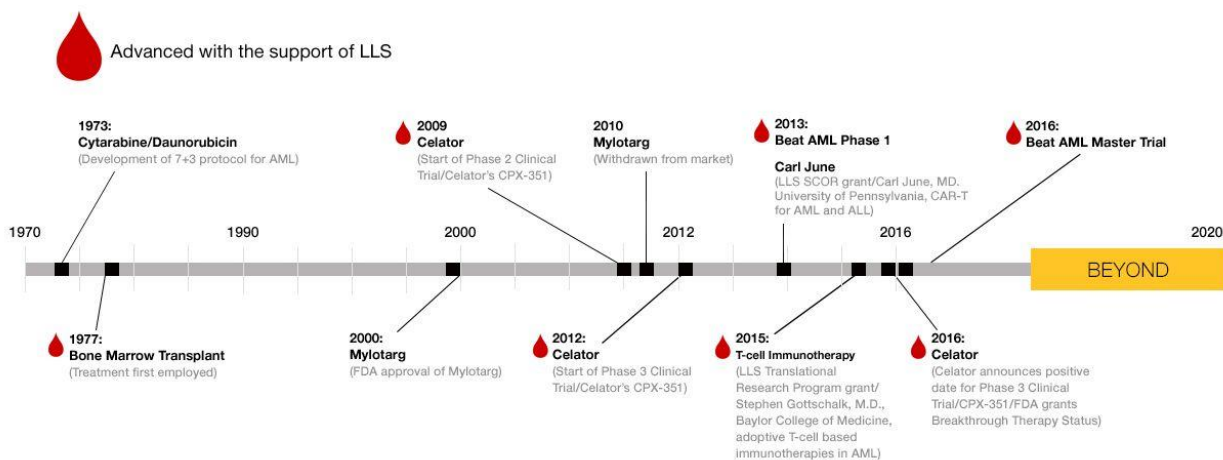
Advanced with the support of LLS

1973:
Cytarabine/Daunorubicin
(Development of 7+3 protocol for AML)

2009
Celator
(Start of Phase 2 Clinical Trial/Celator's CPX-351)

2010
Mylotarg
(Withdrawn from market)

2013:
Beat AML Phase 1

Carl June
(LLS SCOR grant/Carl June, MD. University of Pennsylvania, CAR-T for AML and ALL)

2016:
Beat AML Master Trial

1970

1990

2000

2012

2016

2020

BEYOND

1977:
Bone Marrow Transplant
(Treatment first employed)

2000:
Mylotarg
(FDA approval of Mylotarg)

2012:
Celator
(Start of Phase 3 Clinical Trial/Celator's CPX-351)

2015:
T-cell Immunotherapy
(LLS Translational Research Program grant/ Stephen Gottschalk, M.D., Baylor College of Medicine, adoptive T-cell based immunotherapies in AML)

2016:
Celator
(Celator announces positive date for Phase 3 Clinical Trial/CPX-351/FDA grants Breakthrough Therapy Status)